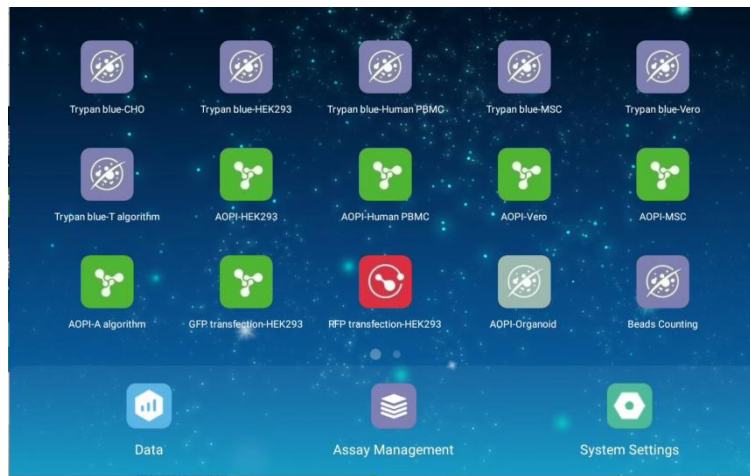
Trypan blue-CHO
Trypan blue-HEK293
Trypan blue-Human PBMC
Trypan blue-MSC
Trypan blue-Vero

Trypan blue-T algorithm
AOPI-HEK293
AOPI-Human PBMC
AOPI-Vero
AOPI-MSC

AOPI-A algorithm
GFP transfection-HEK293
RFP transfection-HEK293
AOPI-Organoid
Beads Counting

Data
Assay Management
System Settings